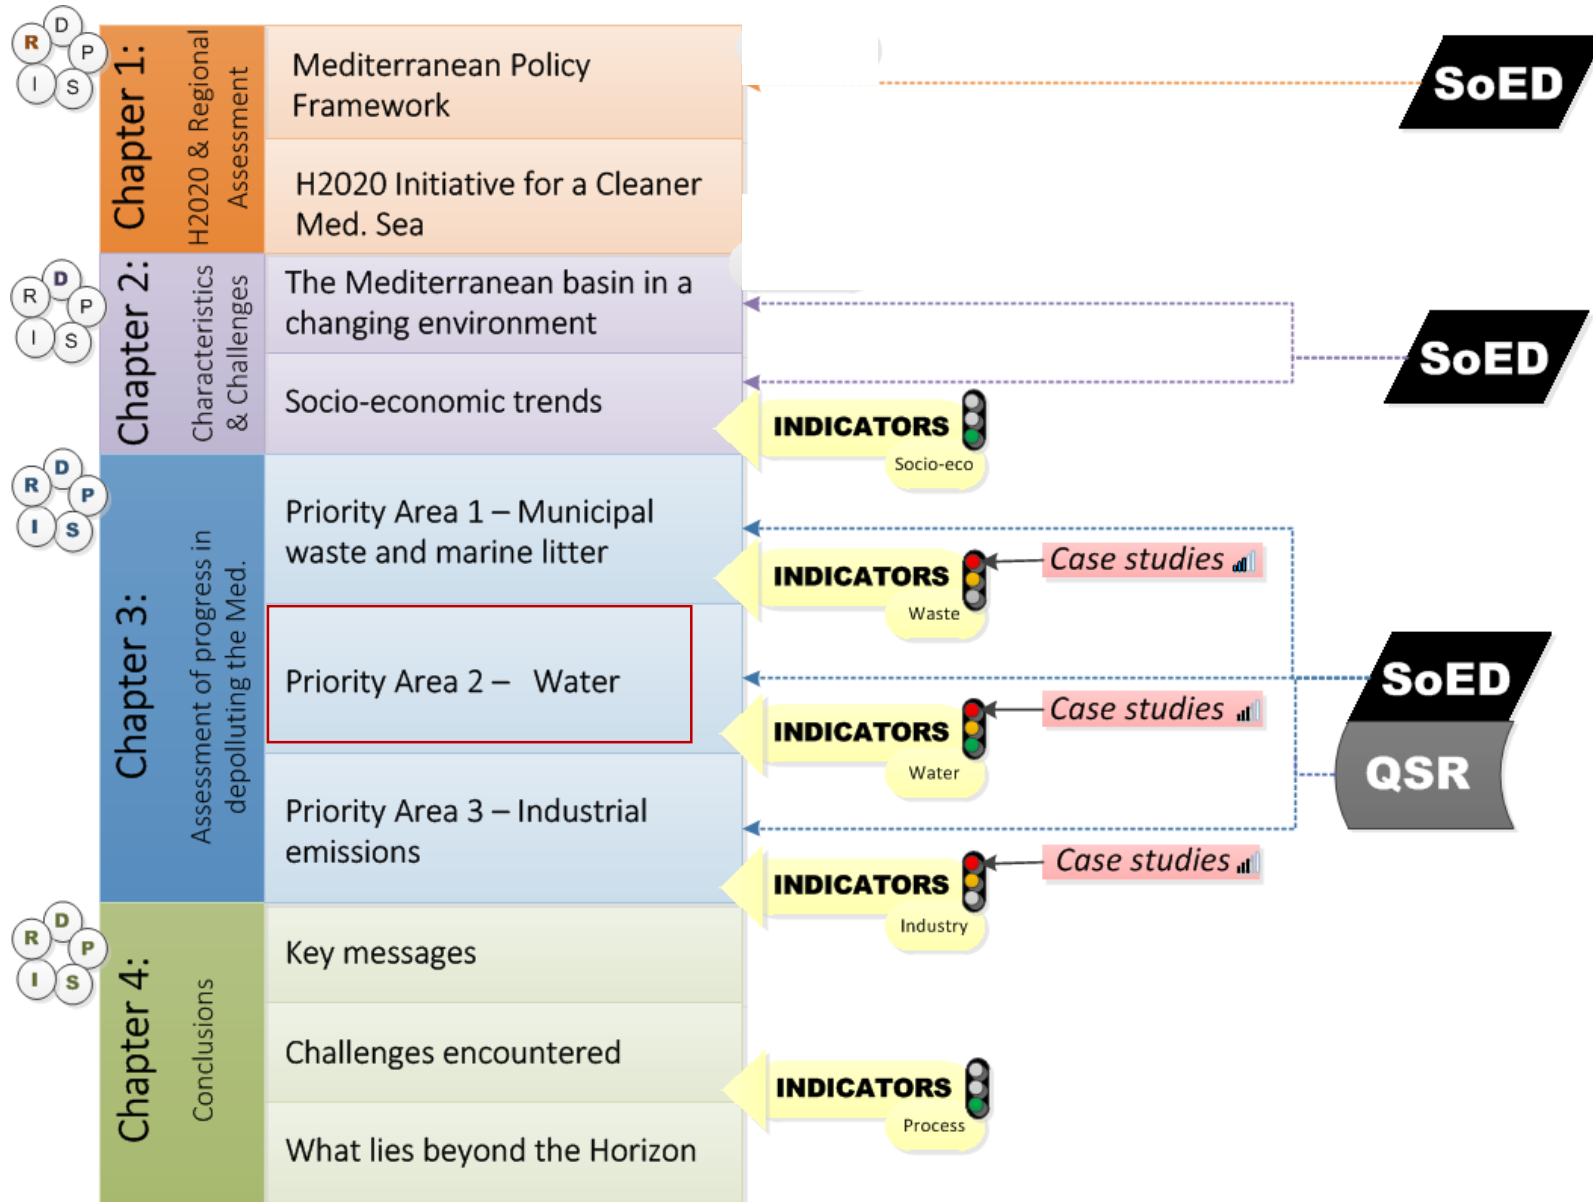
D
R P
I S

Chapter 1:
H2020 & Regional Assessment

Mediterranean Policy Framework

H2020 Initiative for a Cleaner Med. Sea

SoED

D
R P
I S

Chapter 2:
Characteristics & Challenges

The Mediterranean basin in a changing environment

Socio-economic trends

SoED

INDICATORS
Socio-eco

D
R P
I S

Chapter 3:
Assessment of progress in depolluting the Med.

Priority Area 1 – Municipal waste and marine litter

INDICATORS
Waste

Case studies

Priority Area 2 – Water

INDICATORS
Water

Case studies

SoED

QSR

Priority Area 3 – Industrial emissions

INDICATORS
Industry

Case studies

D
R P
I S

Chapter 4:
Conclusions

Key messages

Challenges encountered

What lies beyond the Horizon

INDICATORS
Process